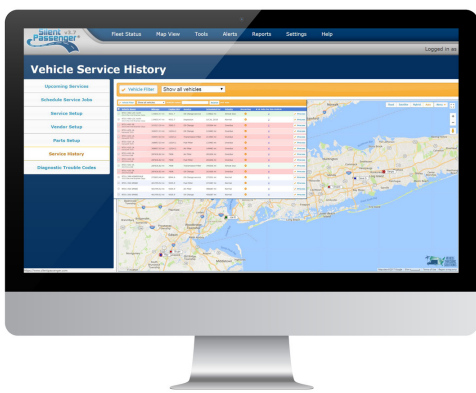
Silent Passenger

Fleet Status
Map View
Tools
Alerts
Reports
Settings
Help

Logged in as

Vehicle Service History

Upcoming Services
Schedule Service Jobs
Service Setup
Vendor Setup
Parts Setup
Service History
Diagnostic Trouble Codes

Vehicle Filter
Show all vehicles